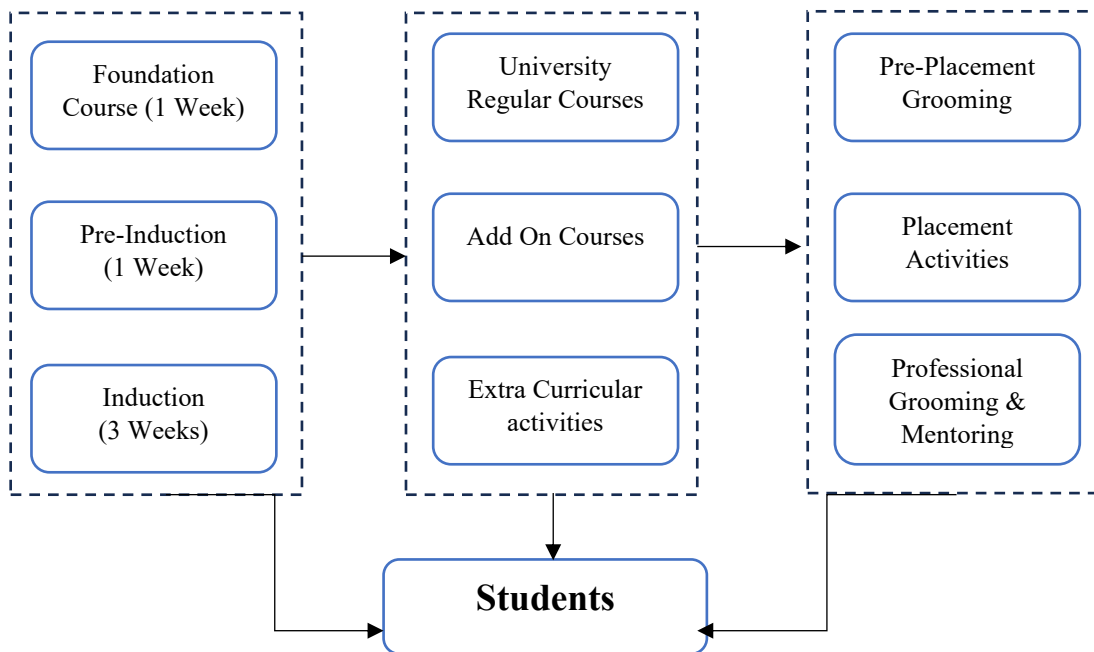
Foundation Course (1 Week)

Pre-Induction (1 Week)

Induction (3 Weeks)

University Regular Courses

Add On Courses

Extra Curricular activities

Pre-Placement Grooming

Placement Activities

Professional Grooming & Mentoring

Students